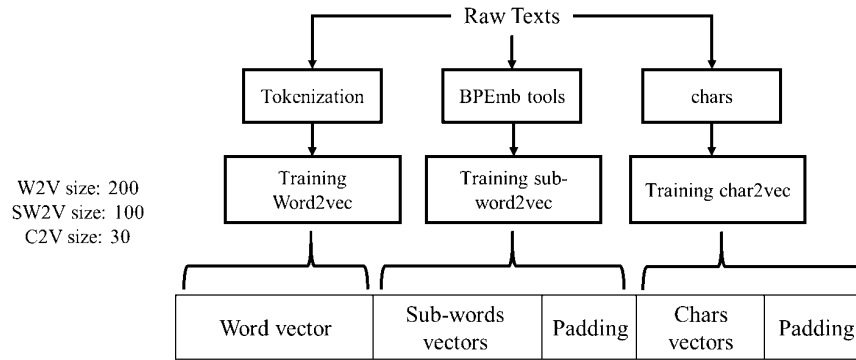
Raw Texts

Tokenization

BPEmb tools

chars

W2V size: 200
SW2V size: 100
C2V size: 30

Training Word2vec

Training subword2vec

Training char2vec

| Word vector | Sub-words vectors | Padding | Chars vectors | Padding |
|---|---|---|---|---|